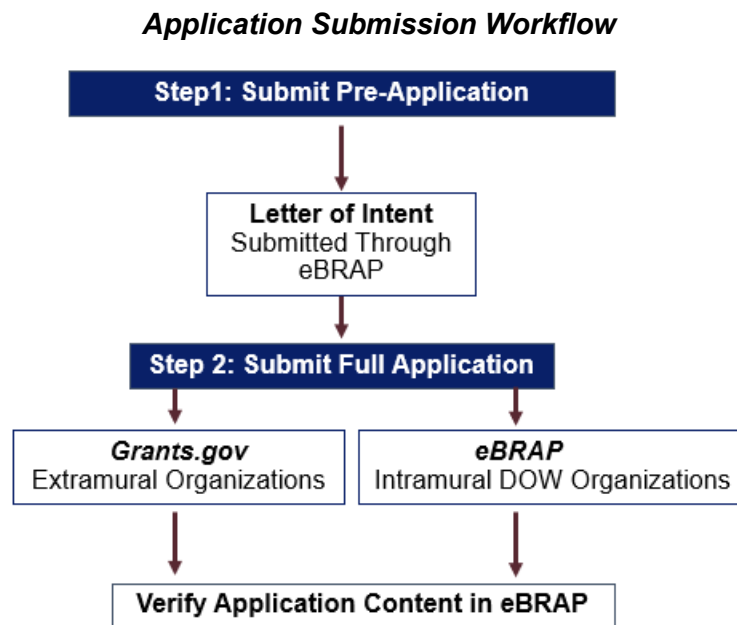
Application Submission Workflow

Step1: Submit Pre-Application

Letter of Intent
Submitted Through eBRAP

Step 2: Submit Full Application

Grants.gov
Extramural Organizations

eBRAP
Intramural DOW Organizations

Verify Application Content in eBRAP